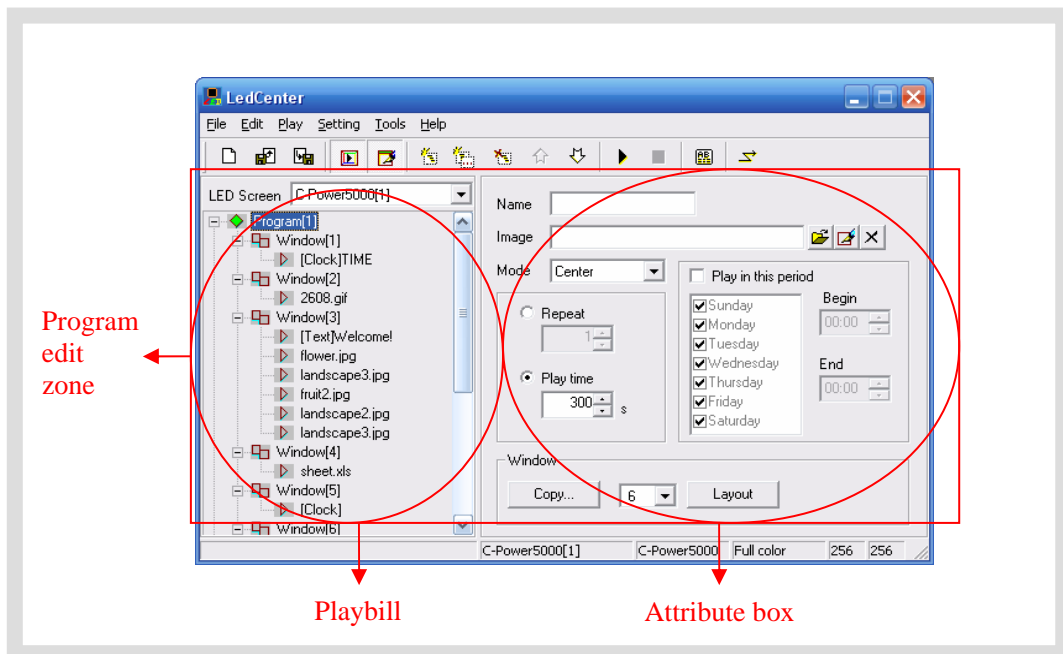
LedCenter

File Edit Play Setting Tools Help

LED Screen C-Power5000[1]

Program[1]
Window[1]
[Clock]TIME
Window[2]
2608.gif
Window[3]
[Text]Welcome!
flower.jpg
landscape3.jpg
fruit2.jpg
landscape2.jpg
landscape3.jpg
Window[4]
sheet.xls
Window[5]
[Clock]
Window[6]

Name
Image
Mode Center
Repeat
1
Play time
300 s
Play in this period
Sunday
Monday
Tuesday
Wednesday
Thursday
Friday
Saturday
Begin
00:00
End
00:00
Window
Copy...
6
Layout

C-Power5000[1] C-Power5000 Full color 256 256

Program edit zone

Playbill

Attribute box